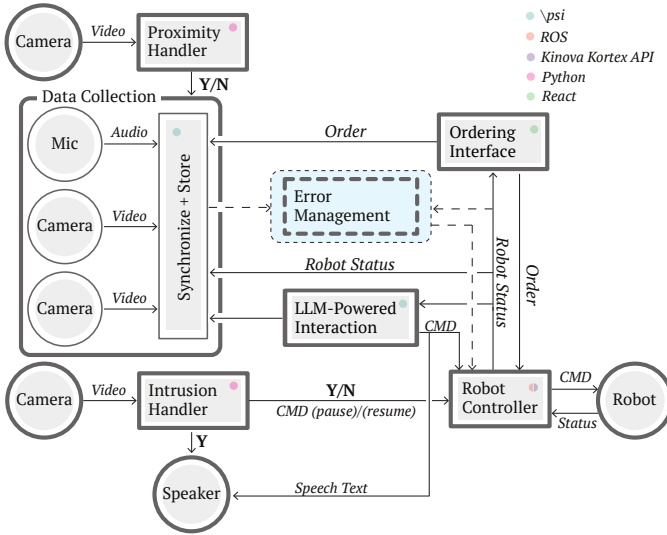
Camera
Video
Proximity Handler
Y/N

\psi
ROS
Kinova Kortex API
Python
React

Data Collection
Mic
Audio
Camera
Video
Camera
Video
Synchronize + Store
Order
Ordering Interface
Error Management
Robot Status
Robot Status
Order
LLM-Powered Interaction
CMD
Camera
Video
Intrusion Handler
Y/N
CMD (pause)/(resume)
Robot Controller
CMD
Status
Robot
Y
Speaker
Speech Text